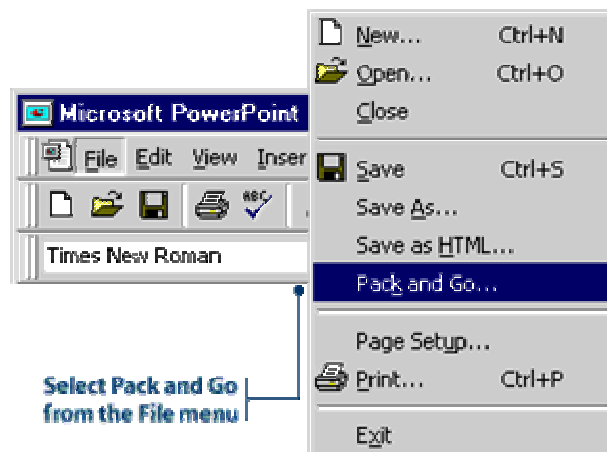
Microsoft PowerPoint

File Edit View Inser

Times New Roman

Select Pack and Go from the File menu

New... Ctrl+N
Open... Ctrl+O
Close
Save Ctrl+S
Save As...
Save as HTML...
Pack and Go...
Page Setup...
Print... Ctrl+P
Exit